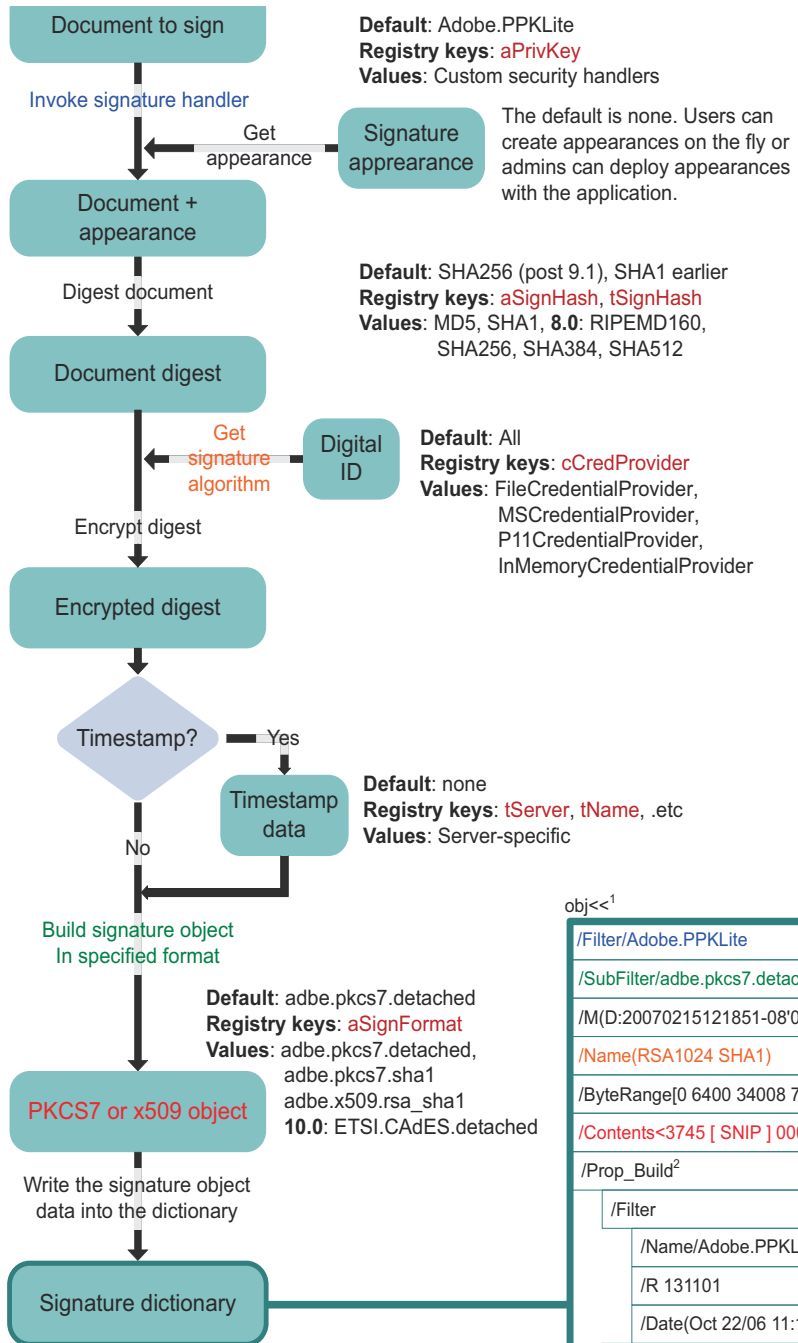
Document to sign

Default: Adobe.PPKLite
Registry keys: aPrivKey
Values: Custom security handlers

Invoke signature handler

Get appearance

Signature appearance

The default is none. Users can create appearances on the fly or admins can deploy appearances with the application.

Document + appearance

Default: SHA256 (post 9.1), SHA1 earlier
Registry keys: aSignHash, tSignHash
Values: MD5, SHA1, 8.0: RIPEMD160, SHA256, SHA384, SHA512

Digest document

Document digest

Get signature algorithm

Digital ID

Default: All
Registry keys: cCredProvider
Values: FileCredentialProvider, MSCredentialProvider, P11CredentialProvider, InMemoryCredentialProvider

Encrypt digest

Encrypted digest

Timestamp?

Yes

Timestamp data

Default: none
Registry keys: tServer, tName, .etc
Values: Server-specific

No

Build signature object In specified format

obj<<$^1$

Default: adbe.pkcs7.detached
Registry keys: aSignFormat
Values: adbe.pkcs7.detached, adbe.pkcs7.sha1 adbe.x509.rsa_sha1 10.0: ETSI.CAdES.detached

PKCS7 or x509 object

Write the signature object data into the dictionary

Signature dictionary

| /Filter/Adobe.PPKLite |
|---|
| /SubFilter/adbe.pkcs7.detac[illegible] |
| /M(D:20070215121851-08'0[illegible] |
| /Name(RSA1024 SHA1) |
| /ByteRange[0 6400 34008 7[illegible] |
| /Contents<3745 [ SNIP ] 00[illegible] |
| /Prop_Build$^2$ |
| /Filter |
| /Name/Adobe.PPKL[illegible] |
| /R 131101 |
| /Date(Oct 22/06 11:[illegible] |